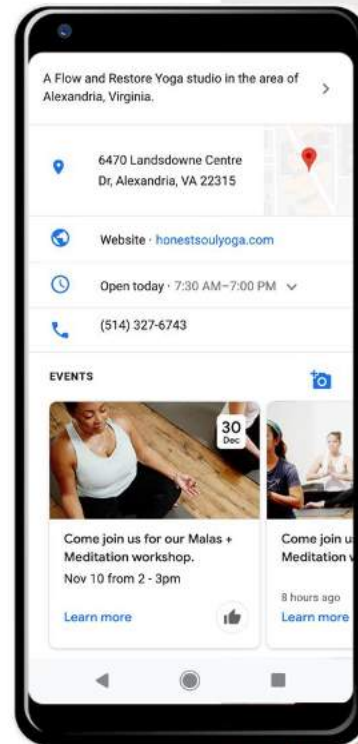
A Flow and Restore Yoga studio in the area of Alexandria, Virginia.

6470 Landsdowne Centre Dr, Alexandria, VA 22315

Website · honestsoulyoga.com

Open today · 7:30 AM–7:00 PM

(514) 327-6743

EVENTS

30 Dec

Come join us for our Malas + Meditation workshop.

Nov 10 from 2 - 3pm

Learn more

Come join u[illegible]
Meditation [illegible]

8 hours ago

Learn more